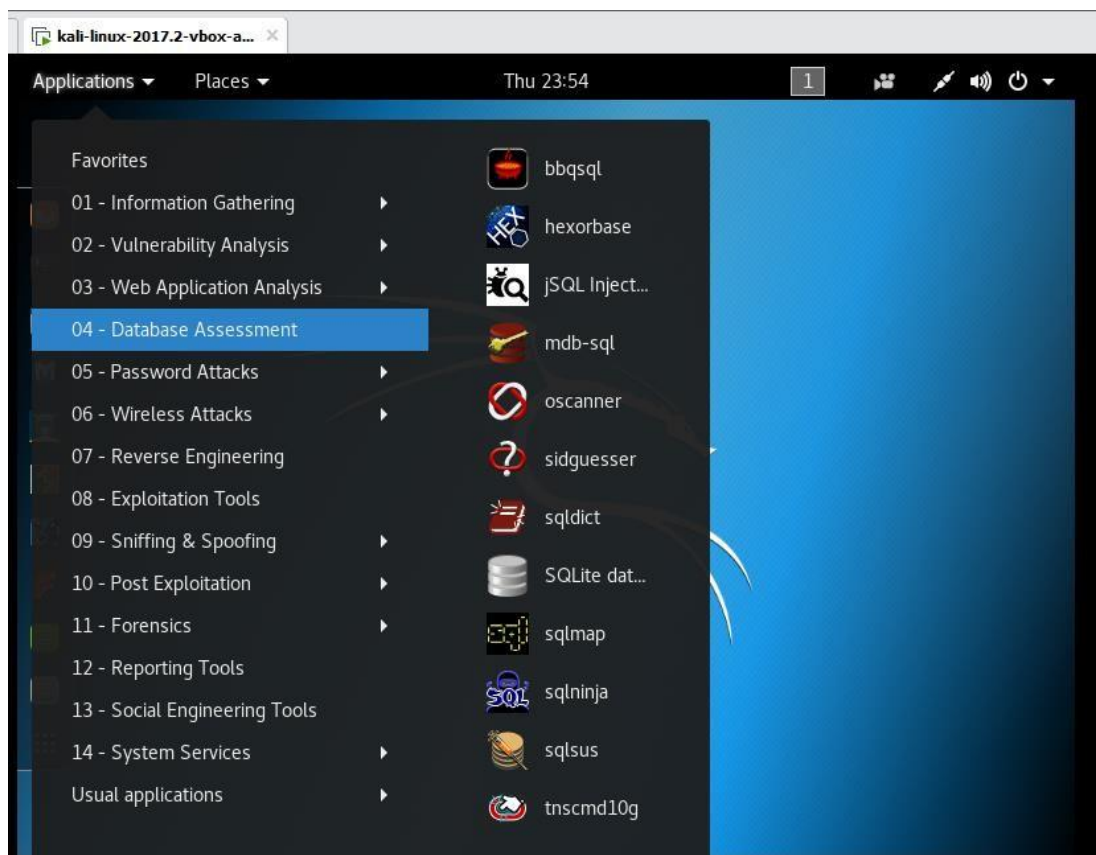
kali-linux-2017.2-vbox-a...

Applications

Places

Thu 23:54

1

Favorites
01 - Information Gathering
02 - Vulnerability Analysis
03 - Web Application Analysis
04 - Database Assessment
05 - Password Attacks
06 - Wireless Attacks
07 - Reverse Engineering
08 - Exploitation Tools
09 - Sniffing & Spoofing
10 - Post Exploitation
11 - Forensics
12 - Reporting Tools
13 - Social Engineering Tools
14 - System Services
Usual applications

bbqsql
hexorbase
jSQL Inject...
mdb-sql
oscanner
sidguesser
sqldict
SQLite dat...
sqlmap
sqlninja
sqlsus
tnscmd10g